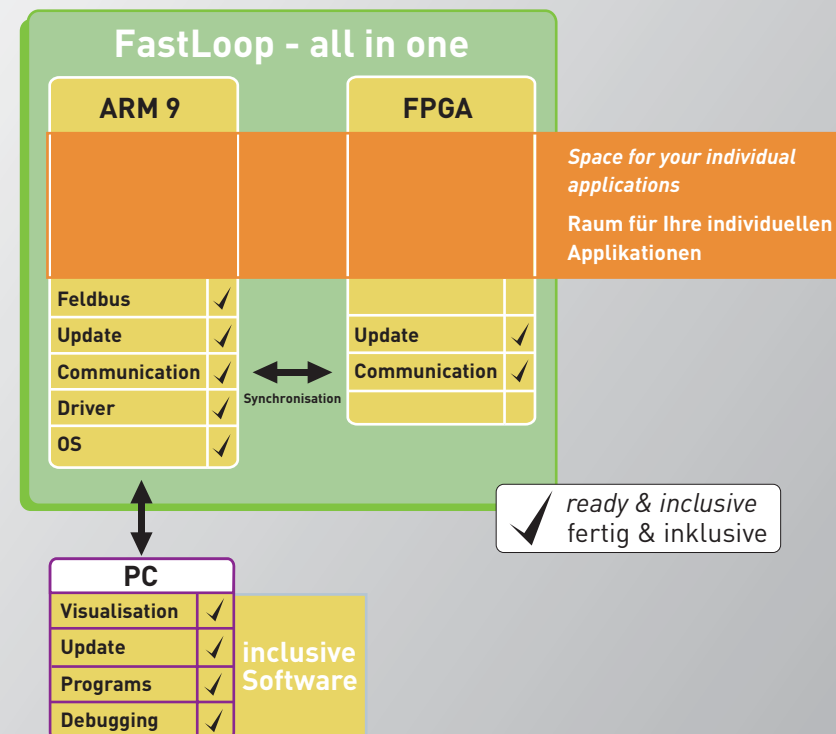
FastLoop - all in one

ARM 9

FPGA

Space for your individual applications

Raum für Ihre individuellen Applikationen

| Feldbus | ✓ |
|---|---|
| Update | ✓ |
| Communication | ✓ |
| Driver | ✓ |
| OS | ✓ |

Synchronisation

| Update | ✓ |
|---|---|
| Communication | ✓ |

✓ ready & inclusive
fertig & inklusive

PC

| Visualisation | ✓ |
|---|---|
| Update | ✓ |
| Programs | ✓ |
| Debugging | ✓ |

inclusive Software